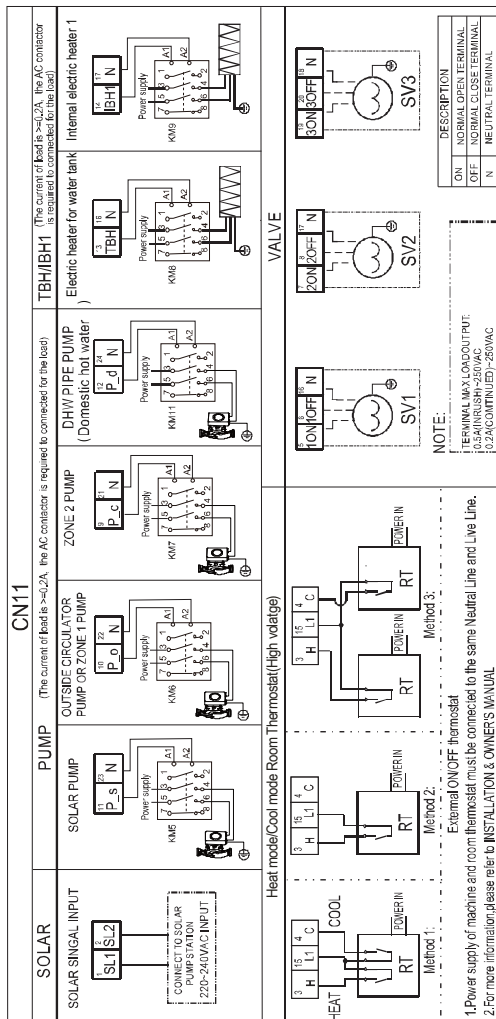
CN11

SOLAR

SOLAR SINGAL INPUT

1 SL1 2 SL2

CONNECT TO SOLAR PUMP STATION 220-240VAC INPUT

PUMP

(The current of load is >=0.2A, the AC contactor is required to connected for the load)

SOLAR PUMP

11 P_s 23 N

Power supply

KM5

A1 A2

7 5 3 1
8 6 4 2

OUTSIDE CIRCULATOR PUMP OR ZONE 1 PUMP

10 P_o 22 N

Power supply

KM6

A1 A2

ZONE 2 PUMP

9 P_c 21 N

Power supply

KM7

A1 A2

DHW PIPE PUMP (Domestic hot water)

12 P_d 24 N

Power supply

KM11

A1 A2

TBH/IBH1

(The current of load is >=0.2A, the AC contactor is required to connected for the load)

Electric heater for water tank

13 TBH 16 N

Power supply

KM8

A1 A2

Internal electric heater 1

14 IBH1 17 N

Power supply

KM9

A1 A2

Heat mode/Cool mode Room Thermostat(High voltage)

3 H 15 L1 4 C

HEAT

COOL

POWER IN

RT

Method 1:

3 H 15 L1 4 C

POWER IN

RT

Method 2:

External ON/OFF thermostat

3 H 15 L1 4 C

POWER IN

RT

POWER IN

RT

Method 3:

VALVE

5 1ON 6 1OFF 16 N

SV1

7 2ON 8 2OFF 17 N

SV2

19 3ON 20 3OFF 18 N

SV3

NOTE:

TERMINAL MAX LOAD OUTPUT: 0.5A(INRUSH)~250VAC 0.2A(CONTINUED)~250VAC

| | DESCRIPTION |
|---|---|
| ON | NORMAL OPEN TERMINAL |
| OFF | NORMAL CLOSE TERMINAL |
| N | NEUTRAL TERMINAL |

1.Power supply of machine and room thermostat must be connected to the same Neutral Line and Live Line.
2.For more information,please refer to INSTALLATION & OWNER'S MANUAL